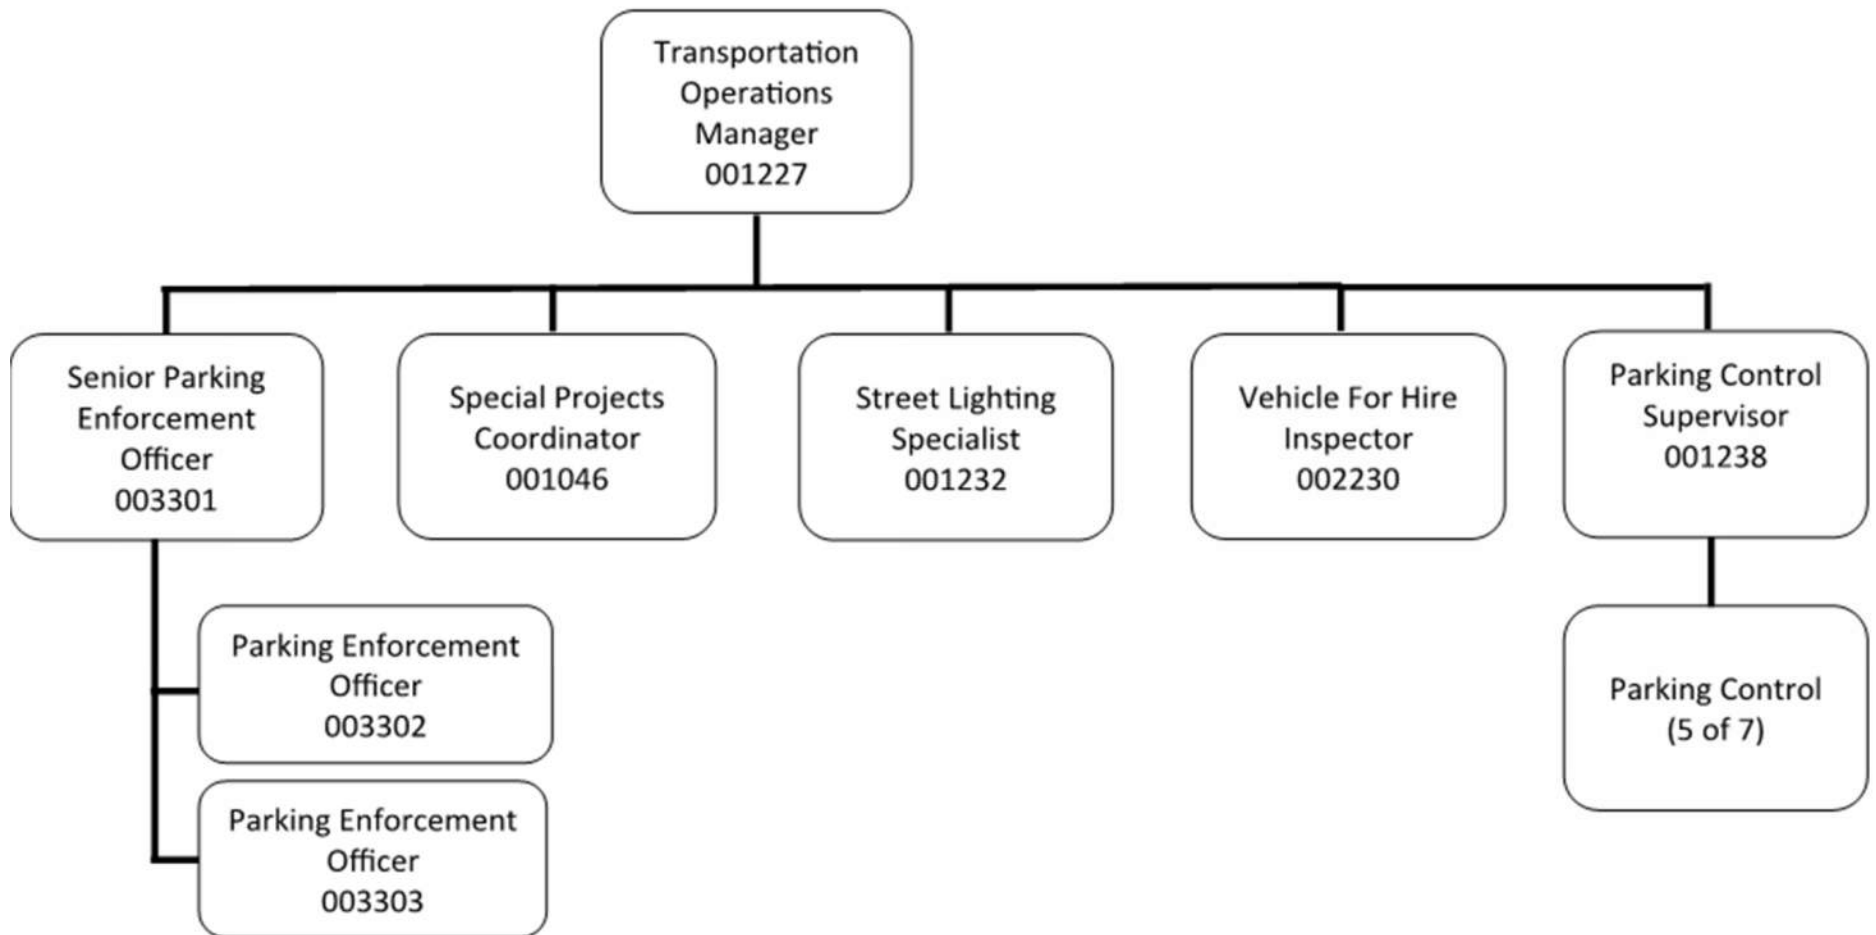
Transportation Operations Manager 001227

Senior Parking Enforcement Officer 003301

Special Projects Coordinator 001046

Street Lighting Specialist 001232

Vehicle For Hire Inspector 002230

Parking Control Supervisor 001238

Parking Enforcement Officer 003302

Parking Enforcement Officer 003303

Parking Control (5 of 7)